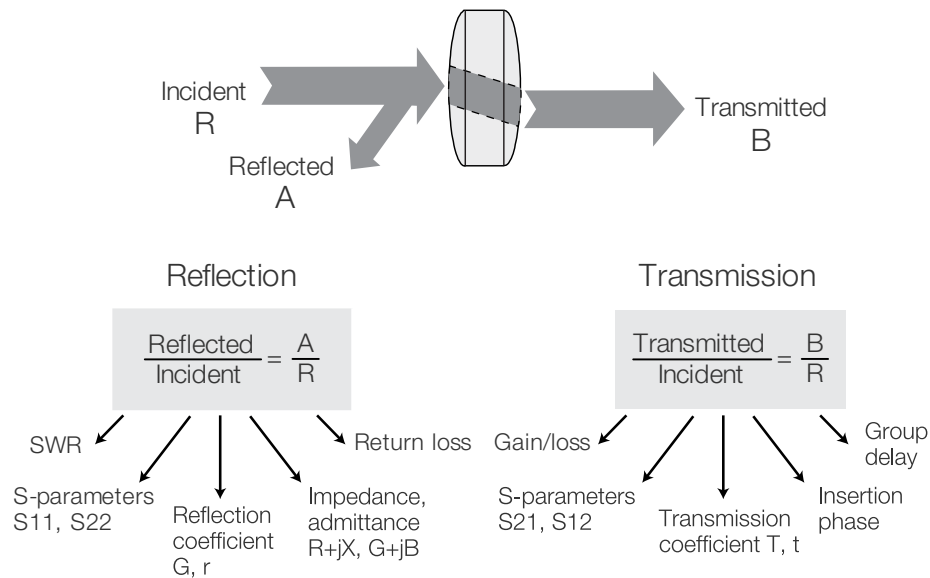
Incident
R

Reflected
A

Transmitted
B

Reflection

$\frac{\text{Reflected}}{\text{Incident}} = \frac{A}{R}$

SWR

S-parameters
S11, S22

Reflection
coefficient
G, r

Impedance,
admittance
R+jX, G+jB

Return loss

Transmission

$\frac{\text{Transmitted}}{\text{Incident}} = \frac{B}{R}$

Gain/loss

S-parameters
S21, S12

Transmission
coefficient T, t

Insertion
phase

Group
delay